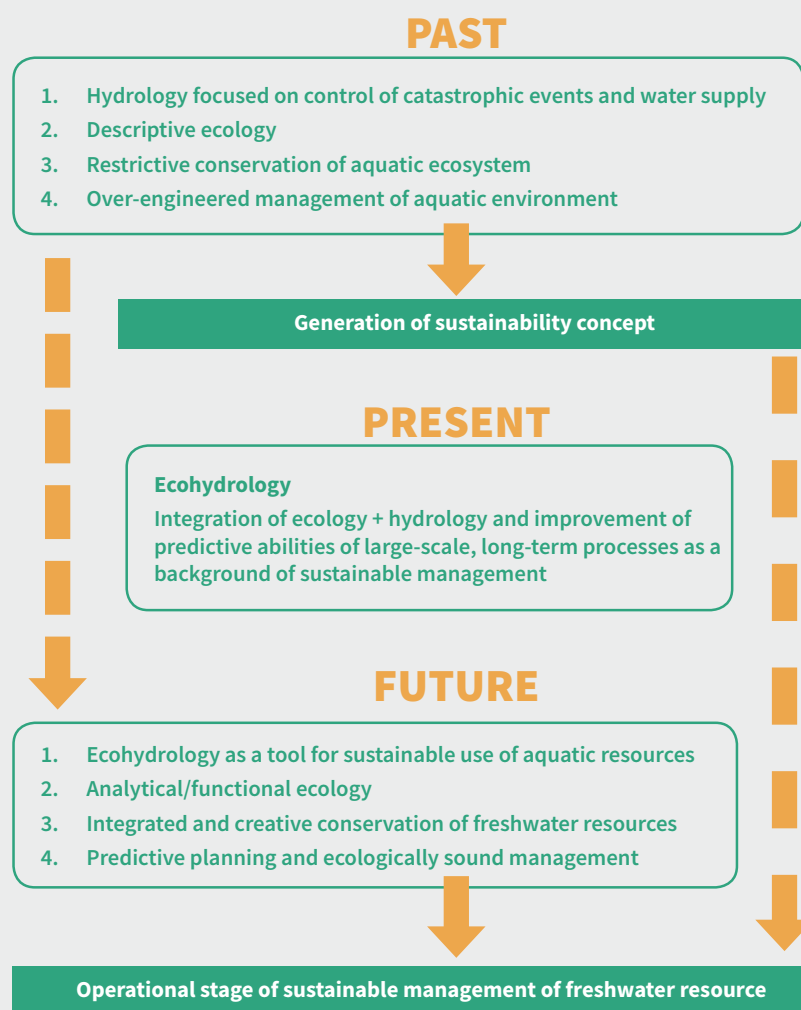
PAST

1. Hydrology focused on control of catastrophic events and water supply
2. Descriptive ecology
3. Restrictive conservation of aquatic ecosystem
4. Over-engineered management of aquatic environment

Generation of sustainability concept

PRESENT

Ecohydrology
Integration of ecology + hydrology and improvement of predictive abilities of large-scale, long-term processes as a background of sustainable management

FUTURE

1. Ecohydrology as a tool for sustainable use of aquatic resources
2. Analytical/functional ecology
3. Integrated and creative conservation of freshwater resources
4. Predictive planning and ecologically sound management

Operational stage of sustainable management of freshwater resource